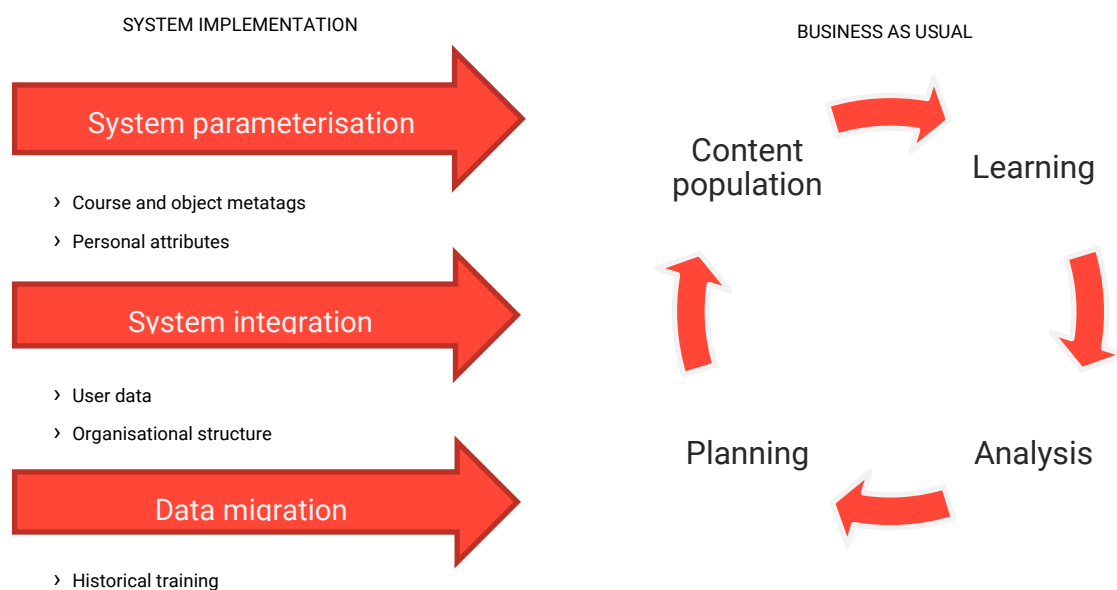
SYSTEM IMPLEMENTATION

System parameterisation

› Course and object metatags
› Personal attributes

System integration

› User data
› Organisational structure

Data migration

› Historical training

BUSINESS AS USUAL

Content population

Learning

Analysis

Planning